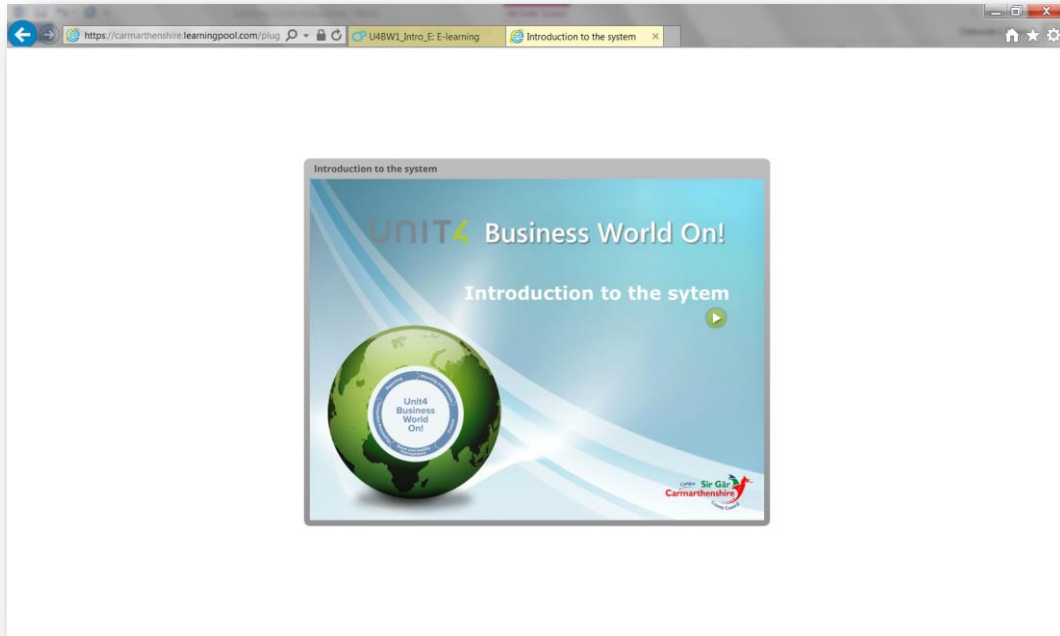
https://carmarthenshire.learningpool.com/plug

U4BW1_Intro_E: E-learning

Introduction to the system

Introduction to the system

UNIT4 Business World On!

Introduction to the sytem

Unit4 Business World On!

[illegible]

Sir Gâr Carmarthenshire County Council